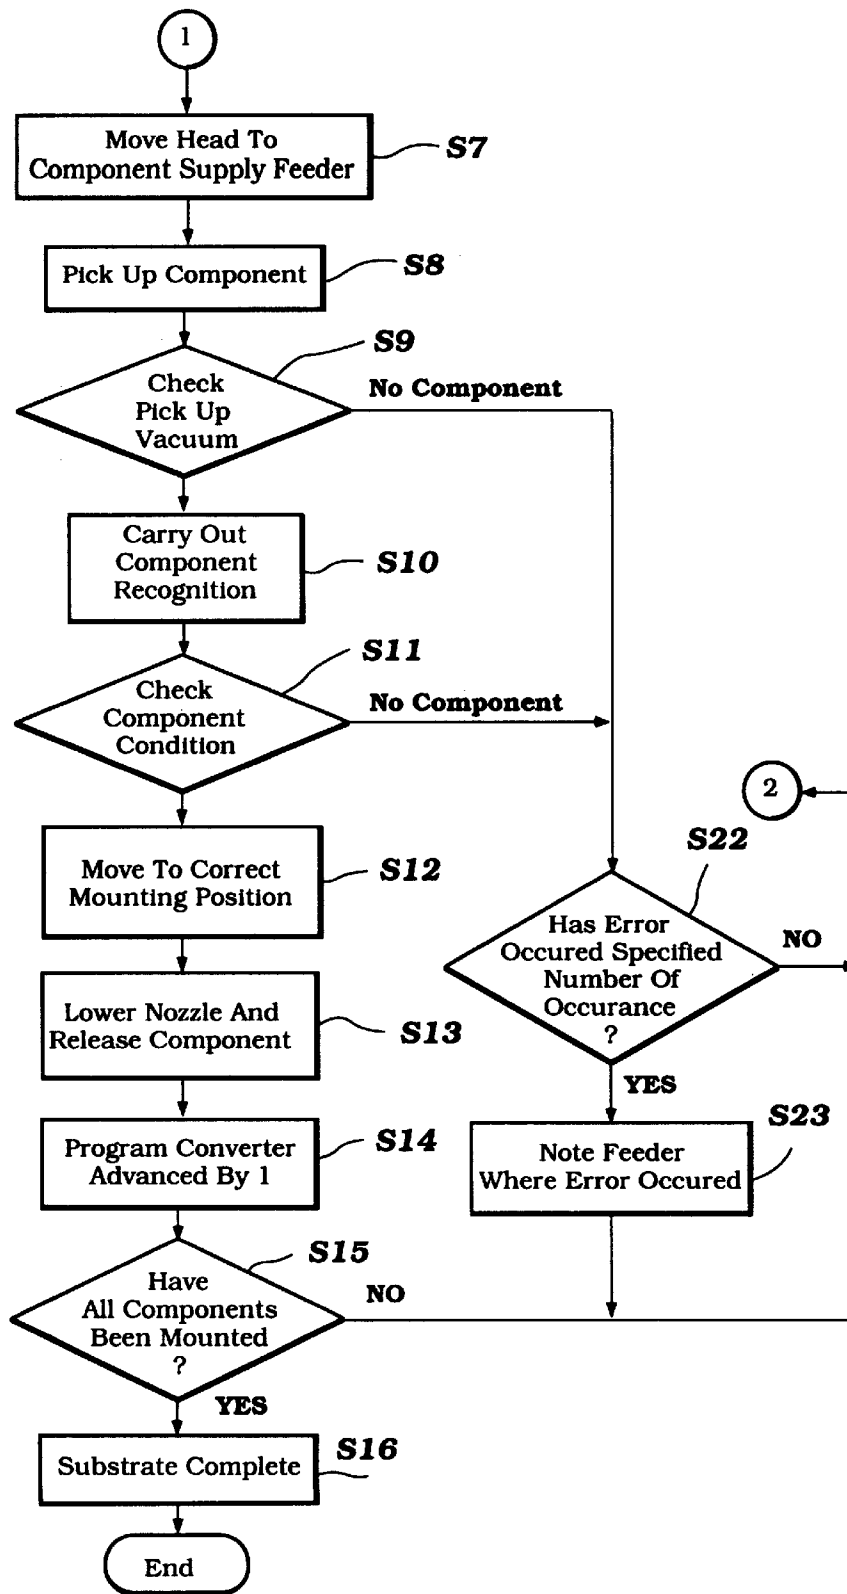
1

Move Head To Component Supply Feeder

S7

Pick Up Component

S8

S9

Check Pick Up Vacuum

No Component

Carry Out Component Recognition

S10

S11

Check Component Condition

No Component

2

Move To Correct Mounting Position

S12

S22

Has Error Occured Specified Number Of Occurance ?

NO

Lower Nozzle And Release Component

S13

YES

S23

Program Converter Advanced By 1

S14

Note Feeder Where Error Occured

S15

Have All Components Been Mounted ?

NO

YES

Substrate Complete

S16

End